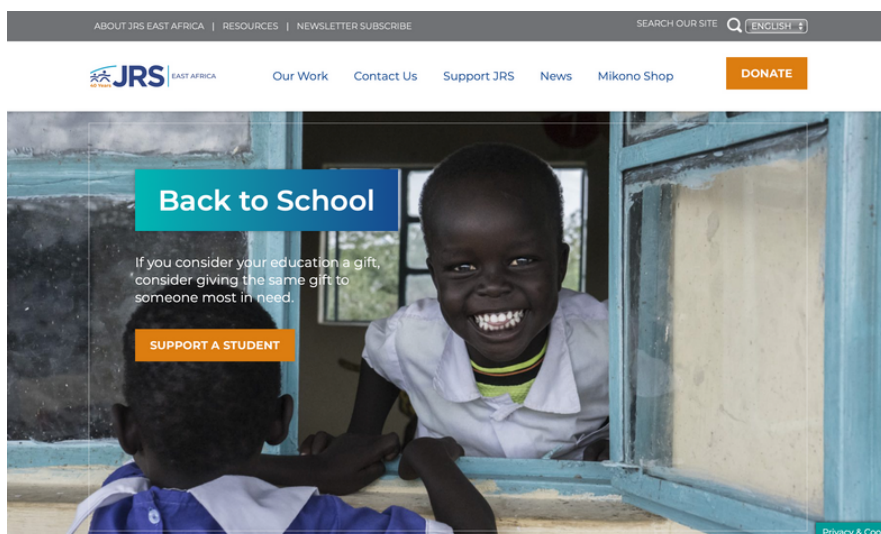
ABOUT JRS EAST AFRICA | RESOURCES | NEWSLETTER SUBSCRIBE

SEARCH OUR SITE

ENGLISH

40 Years JRS EAST AFRICA

Our Work

Contact Us

Support JRS

News

Mikono Shop

DONATE

Back to School

If you consider your education a gift, consider giving the same gift to someone most in need.

SUPPORT A STUDENT

Privacy & Coo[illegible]